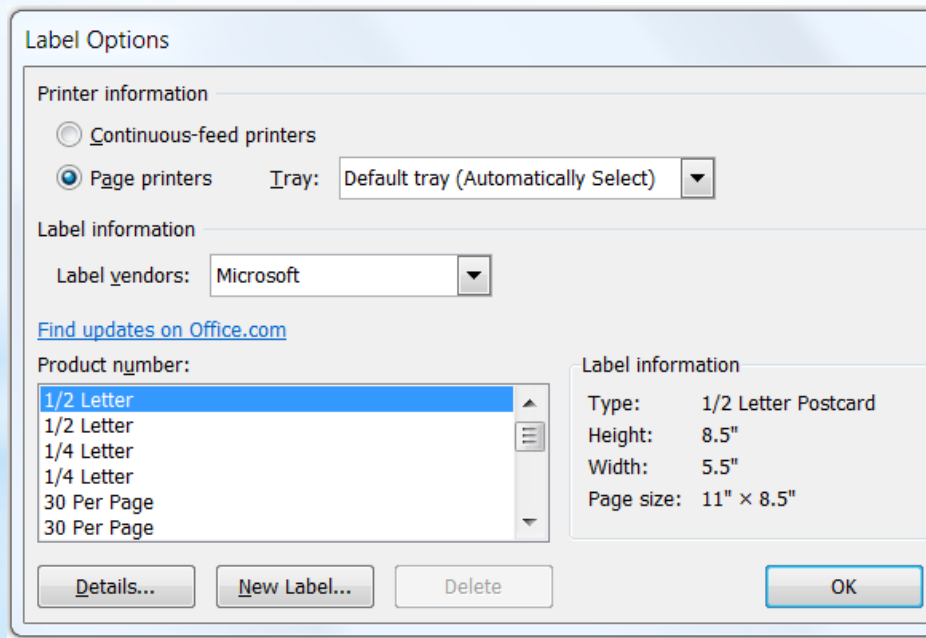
Label Options

Printer information

Continuous-feed printers

Page printers Tray: Default tray (Automatically Select)

Label information

Label vendors: Microsoft

Find updates on Office.com

Product number:

1/2 Letter
1/2 Letter
1/4 Letter
1/4 Letter
30 Per Page
30 Per Page

Label information

| | |
|---|---|
| Type: | 1/2 Letter Postcard |
| Height: | 8.5" |
| Width: | 5.5" |
| Page size: | 11" × 8.5" |

Details... New Label... Delete OK